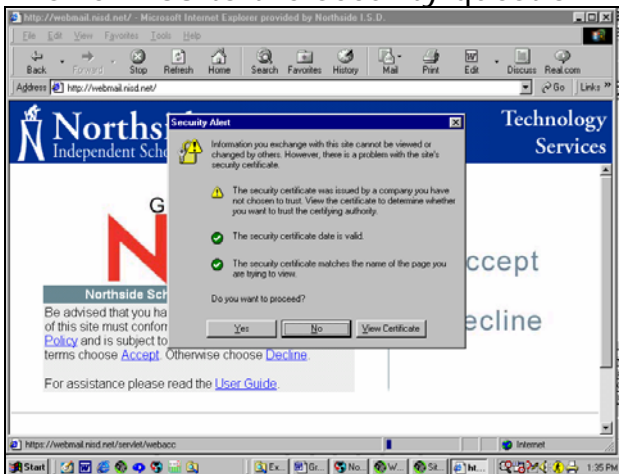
http://webmail.nisd.net/ - Microsoft Internet Explorer provided by Northside I.S.D.

File Edit View Favorites Tools Help

Back Forward Stop Refresh Home Search Favorites History Mail Print Edit Discuss Real.com

Address http://webmail.nisd.net/ Go Links

Norths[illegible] Independent Scho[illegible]

Technology Services

G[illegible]

Northside Sch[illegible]

Be advised that you ha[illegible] of this site must confor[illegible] Policy and is subject to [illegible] terms choose Accept. Otherwise choose Decline.

For assistance please read the User Guide.

ccept

ecline

Security Alert

Information you exchange with this site cannot be viewed or changed by others. However, there is a problem with the site's security certificate.

The security certificate was issued by a company you have not chosen to trust. View the certificate to determine whether you want to trust the certifying authority.

The security certificate date is valid.

The security certificate matches the name of the page you are trying to view.

Do you want to proceed?

Yes No View Certificate

https://webmail.nisd.net/servlet/webacc

Internet

Start Ex... Gr... No... W... St... ht... 1:35 PM